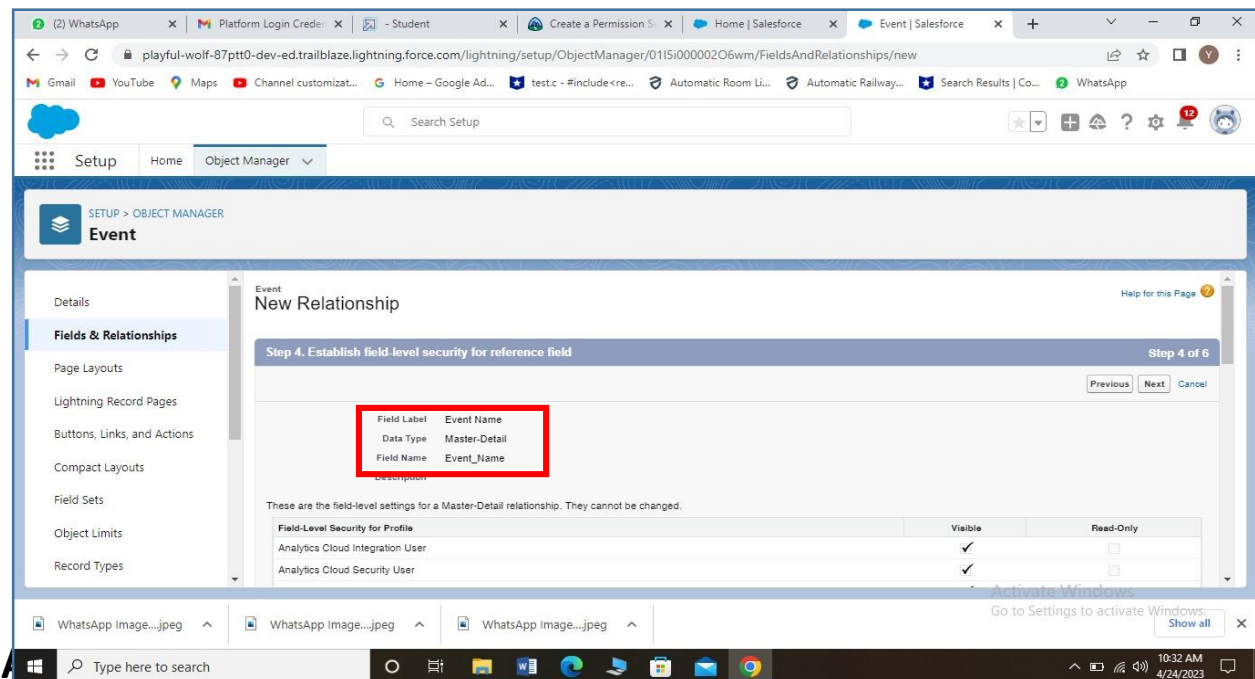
(2) WhatsApp | Platform Login Creden | - Student | Create a Permission S | Home | Salesforce | Event | Salesforce

playful-wolf-87ptt0-dev-ed.trailblaze.lightning.force.com/lightning/setup/ObjectManager/01I5i000002O6wm/FieldsAndRelationships/new

Gmail YouTube Maps Channel customizat... Home – Google Ad... test.c - #include<re... Automatic Room Li... Automatic Railway... Search Results | Co... WhatsApp

Search Setup

12

Setup Home Object Manager

SETUP > OBJECT MANAGER
Event

Details
Fields & Relationships
Page Layouts
Lightning Record Pages
Buttons, Links, and Actions
Compact Layouts
Field Sets
Object Limits
Record Types

Event
New Relationship

Help for this Page

Step 4. Establish field-level security for reference field

Step 4 of 6

Previous Next Cancel

Field Label Event Name
Data Type Master-Detail
Field Name Event_Name
Description

These are the field-level settings for a Master-Detail relationship. They cannot be changed.

| Field-Level Security for Profile | Visible | Read-Only |
|---|---|---|
| Analytics Cloud Integration User | ✓ | |
| Analytics Cloud Security User | ✓ | |

Activate Windows
Go to Settings to activate Windows.

WhatsApp Image....jpeg WhatsApp Image....jpeg WhatsApp Image....jpeg Show all

Type here to search

10:32 AM
4/24/2023